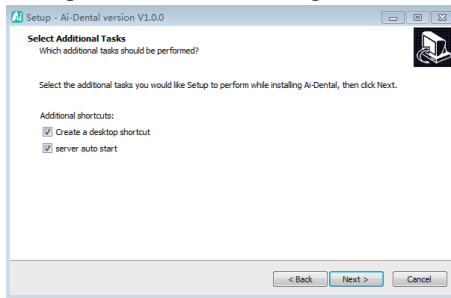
Ai Setup - Ai-Dental version V1.0.0

Select Additional Tasks
Which additional tasks should be performed?

Select the additional tasks you would like Setup to perform while installing Ai-Dental, then click Next.

Additional shortcuts:
Create a desktop shortcut
server auto start

< Back
Next >
Cancel